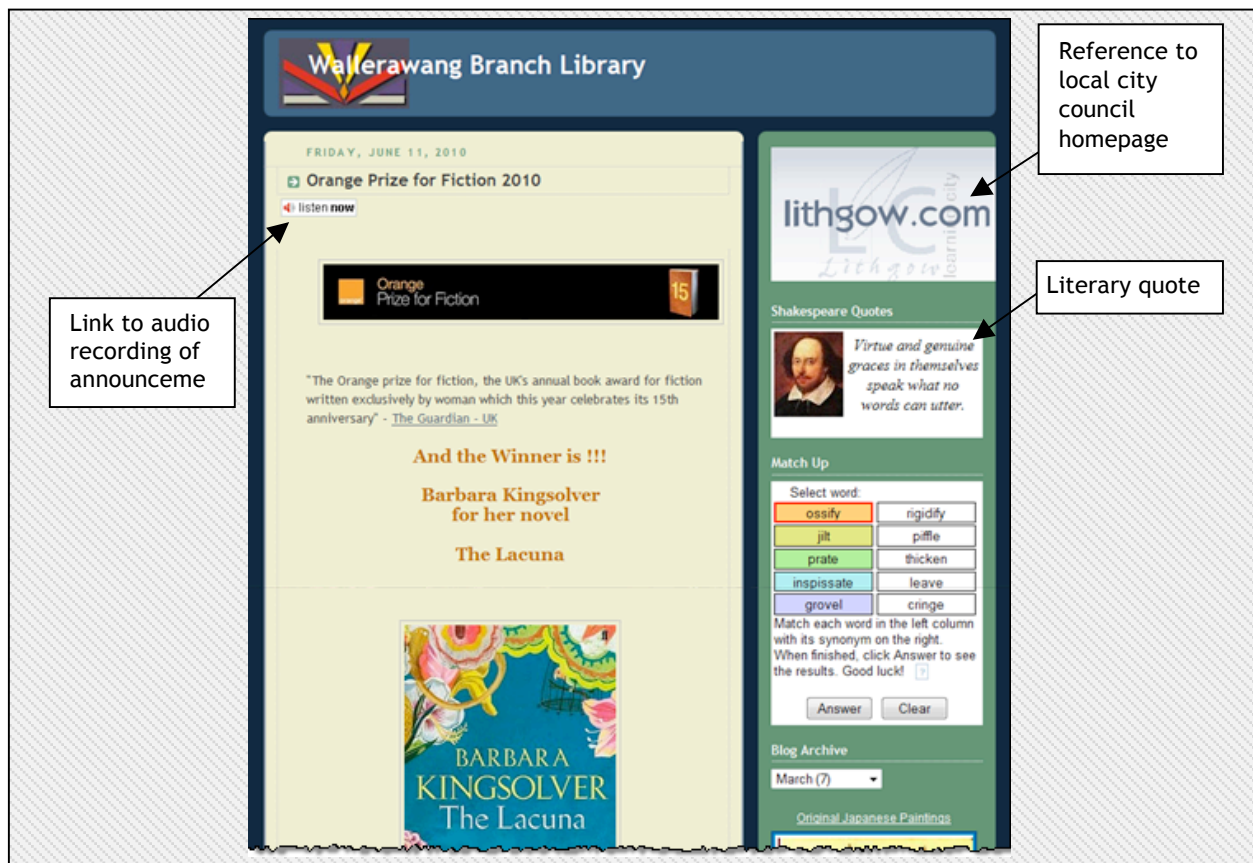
Wallerawang Branch Library

FRIDAY, JUNE 11, 2010

Orange Prize for Fiction 2010

listen now

Orange
Prize for Fiction

15

"The Orange prize for fiction, the UK's annual book award for fiction written exclusively by woman which this year celebrates its 15th anniversary" - The Guardian - UK

And the Winner is !!!

Barbara Kingsolver
for her novel

The Lacuna

BARBARA KINGSOLVER
The Lacuna

lithgow.com
learning city
Lithgow

Shakespeare Quotes

Virtue and genuine graces in themselves speak what no words can utter.

Match Up

Select word:

| | |
|---|---|
| ossify | rigidify |
| jilt | piffle |
| prate | thicken |
| inspissate | leave |
| grovel | cringe |

Match each word in the left column with its synonym on the right. When finished, click Answer to see the results. Good luck! ?

Answer Clear

Blog Archive

March (7)

Original Japanese Paintings

Reference to local city council homepage

Literary quote

Link to audio recording of announceme